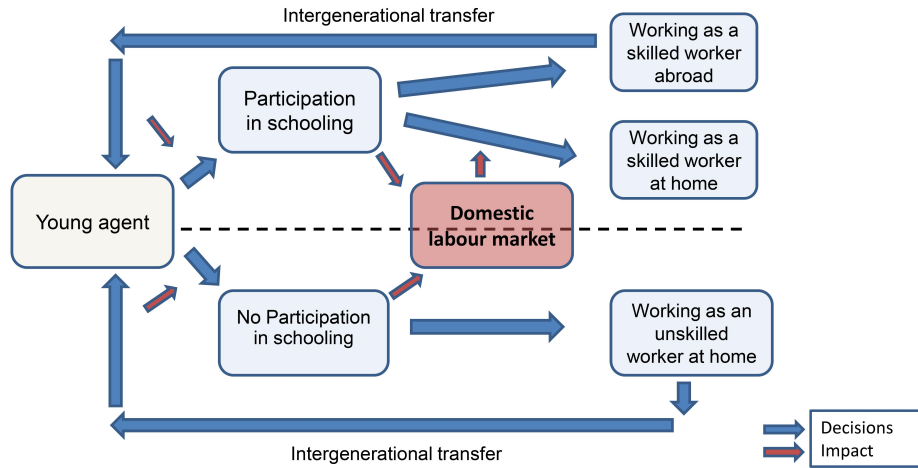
Intergenerational transfer

Working as a skilled worker abroad

Participation in schooling

Working as a skilled worker at home

Young agent

Domestic labour market

No Participation in schooling

Working as an unskilled worker at home

Intergenerational transfer

Decisions
Impact